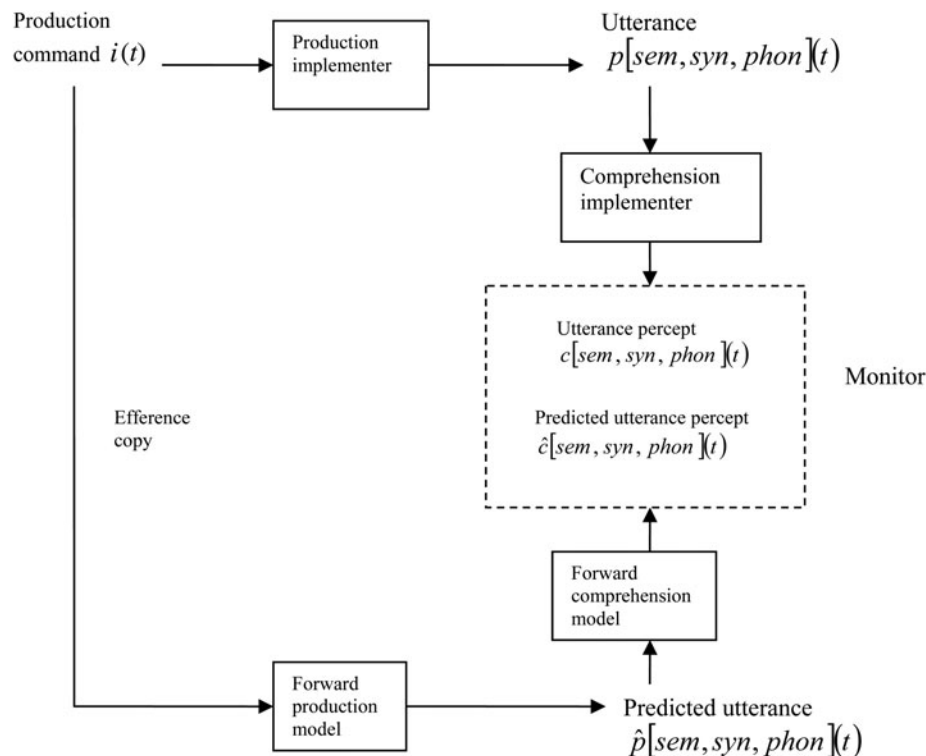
Production command $i(t)$

Production implementer

Utterance $p[sem, syn, phon](t)$

Comprehension implementer

Utterance percept $c[sem, syn, phon](t)$

Predicted utterance percept $\hat{c}[sem, syn, phon](t)$

Monitor

Efference copy

Forward comprehension model

Forward production model

Predicted utterance $\hat{p}[sem, syn, phon](t)$